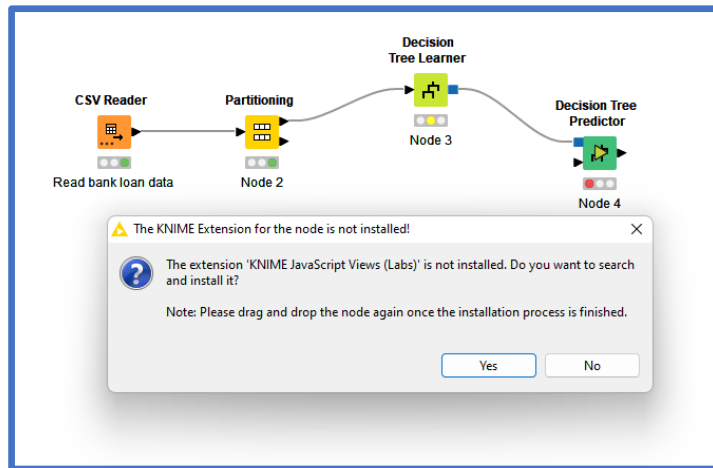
Decision Tree Learner

CSV Reader

Partitioning

Decision Tree Predictor

Node 3

Read bank loan data

Node 2

Node 4

The KNIME Extension for the node is not installed!

The extension 'KNIME JavaScript Views (Labs)' is not installed. Do you want to search and install it?

Note: Please drag and drop the node again once the installation process is finished.

Yes

No